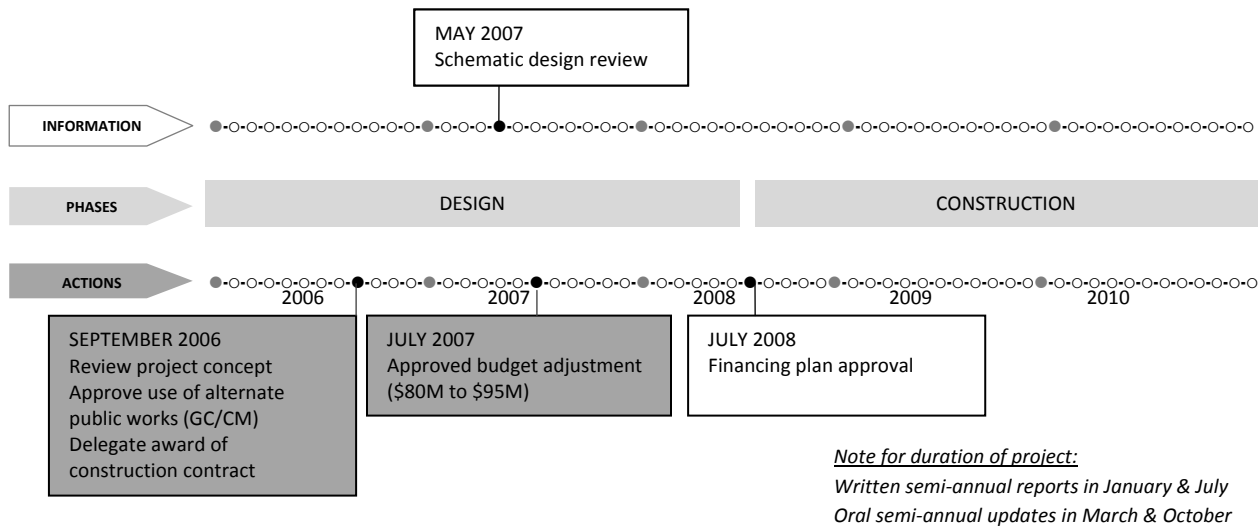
MAY 2007
Schematic design review

INFORMATION

PHASES

DESIGN

CONSTRUCTION

ACTIONS

2006

2007

2008

2009

2010

SEPTEMBER 2006
Review project concept
Approve use of alternate public works (GC/CM)
Delegate award of construction contract

JULY 2007
Approved budget adjustment ($80M to $95M)

JULY 2008
Financing plan approval

Note for duration of project:
Written semi-annual reports in January & July
Oral semi-annual updates in March & October